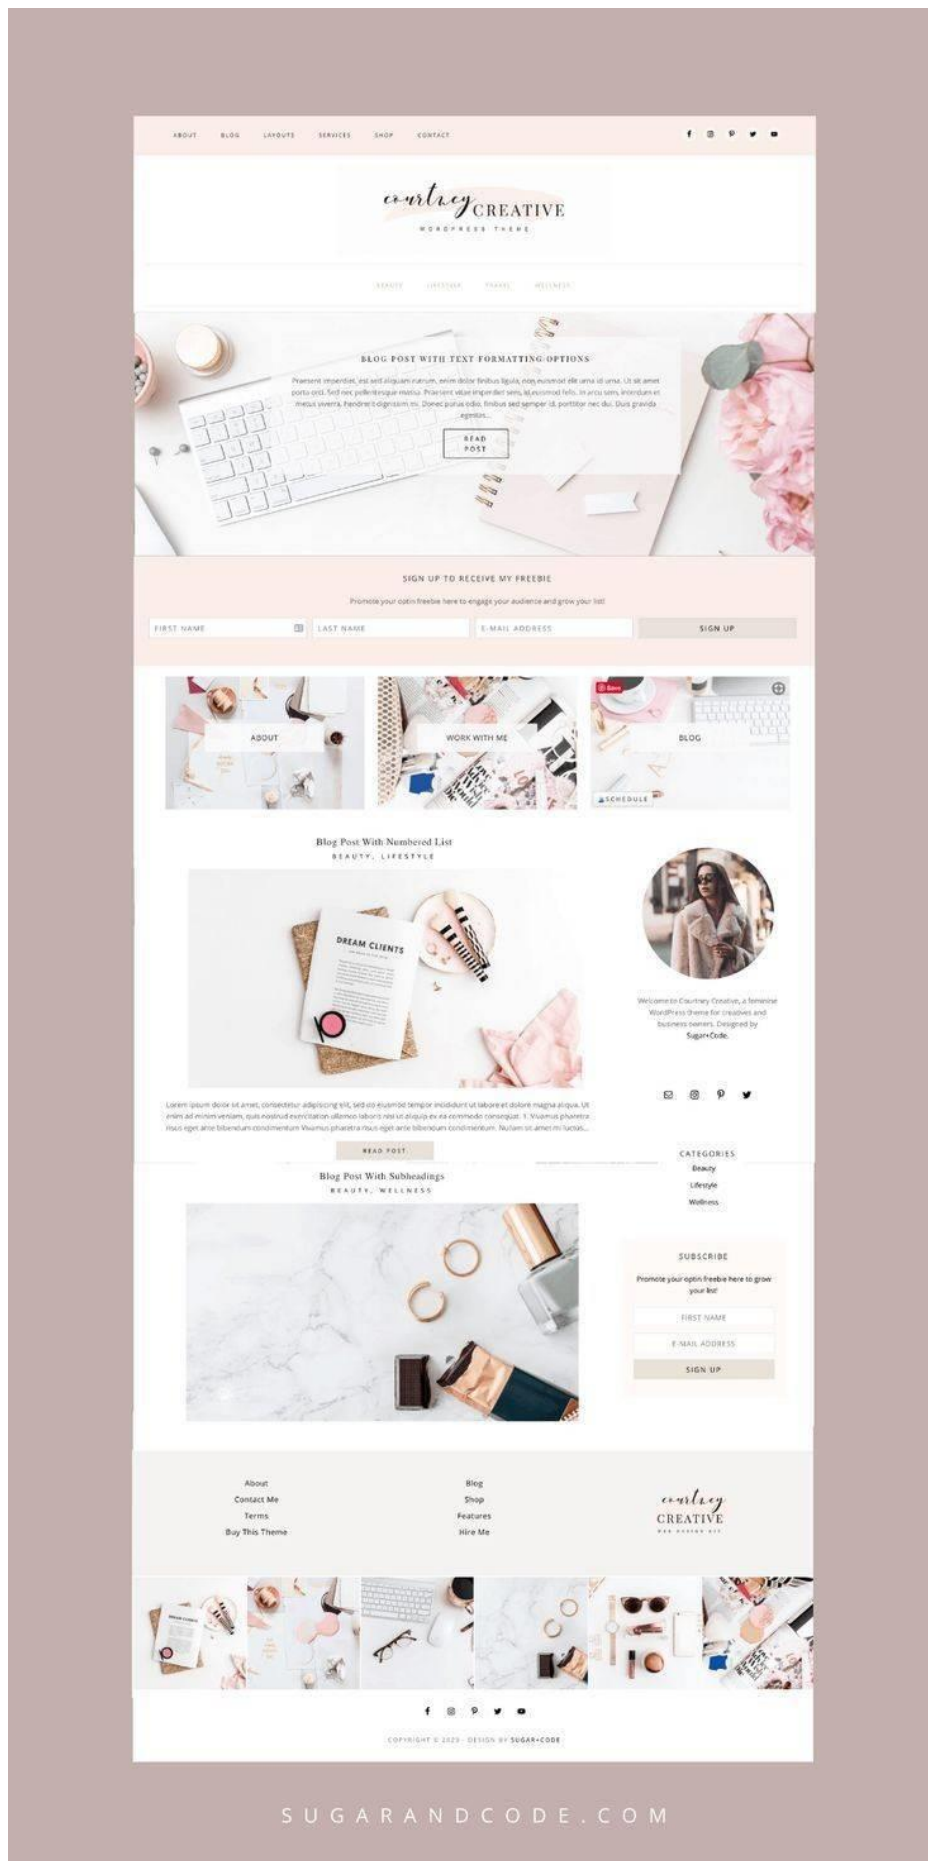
ABOUT BLOG LAYOUTS SERVICES SHOP CONTACT

courtney CREATIVE
WORDPRESS THEME

BEAUTY LIFESTYLE TRAVEL WELLNESS

BLOG POST WITH TEXT FORMATTING OPTIONS

Praesent imperdiet, est sed aliquam rutrum, enim dolor finibus ligula, non euismod elit urna id urna. Ut sit amet porta orci. Sed nec pellentesque metus. Praesent vitae imperdiet sem, id euismod felis. In arcu sem, interdum et metus viverra, hendrerit dignissim ex. Donec purus odio, finibus sed semper id, porttitor nec dui. Duis gravida egestas...

READ POST

SIGN UP TO RECEIVE MY FREEBIE

Promote your optin freebie here to engage your audience and grow your list!

FIRST NAME | LAST NAME | E-MAIL ADDRESS | SIGN UP

ABOUT

WORK WITH ME

Save

BLOG

SCHEDULE

Blog Post With Numbered List
BEAUTY, LIFESTYLE

DREAM CLIENTS

Lorem ipsum dolor sit amet, consectetur adipiscing elit, sed do eiusmod tempor incididunt ut labore et dolore magna aliqua. Ut enim ad minim veniam, quis nostrud exercitation ullamco laboris nisi ut aliquip ex ea commodo consequat. 1. Vivamus pharetra risus eget ante bibendum condimentum Vivamus pharetra risus eget ante bibendum condimentum. Nullam sit amet mi luctus...

READ POST

Welcome to Courtney Creative, a feminine WordPress theme for creatives and business owners. Designed by Sugar+Code.

CATEGORIES
Beauty
Lifestyle
Wellness

Blog Post With Subheadings
BEAUTY, WELLNESS

SUBSCRIBE
Promote your optin freebie here to grow your list!
FIRST NAME
E-MAIL ADDRESS
SIGN UP

About
Contact Me
Terms
Buy This Theme

Blog
Shop
Features
Hire Me

courtney CREATIVE
WEB DESIGN KIT

COPYRIGHT © 2023 · DESIGN BY SUGAR+CODE

SUGARANDCODE.COM